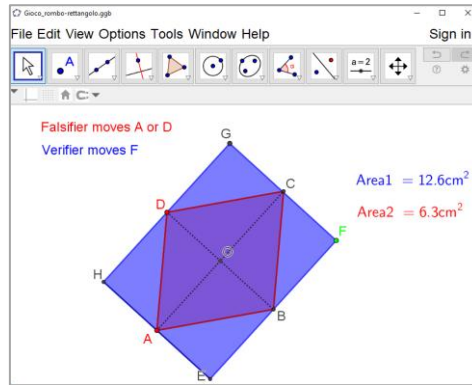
Gioco_rombo-rettangolo.ggb

File Edit View Options Tools Window Help

Sign in

a = 2

Falsifier moves A or D

Verifier moves F

G

C

D

F

H

B

A

E

Area1 $= 12.6\text{cm}^2$

Area2 $= 6.3\text{cm}^2$